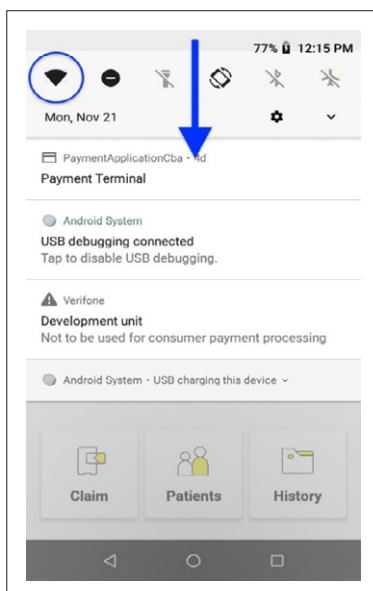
77% 12:15 PM

Mon, Nov 21

PaymentApplicationCba · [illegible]d
Payment Terminal

Android System
USB debugging connected
Tap to disable USB debugging.

Verifone
Development unit
Not to be used for consumer payment processing

Android System · USB charging this device

Claim
Patients
History